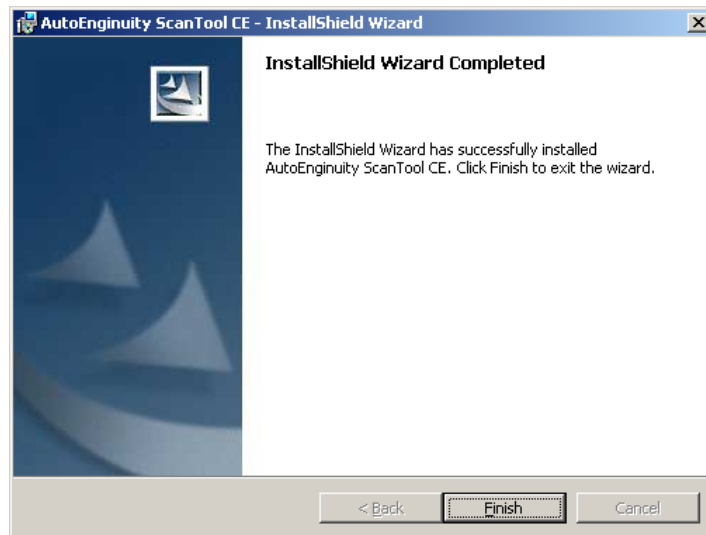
AutoEnginuity ScanTool CE - InstallShield Wizard

InstallShield Wizard Completed

The InstallShield Wizard has successfully installed AutoEnginuity ScanTool CE. Click Finish to exit the wizard.

< Back

Finish

Cancel